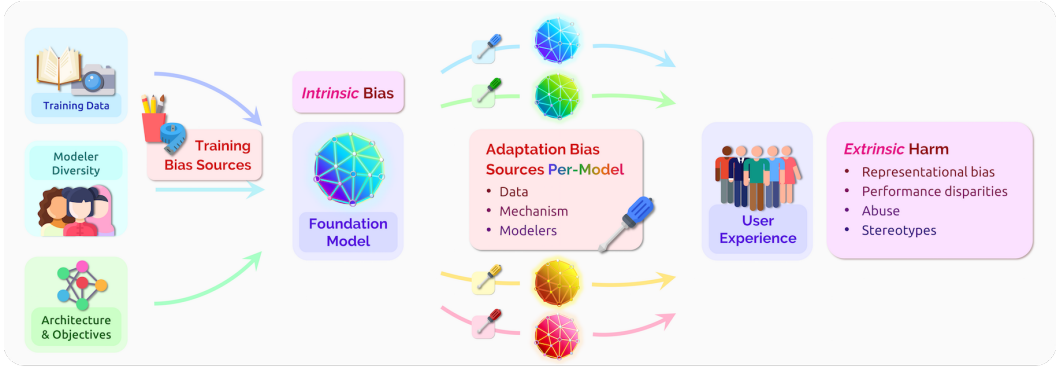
Training Data

Modeler Diversity

Architecture & Objectives

Training Bias Sources

*Intrinsic* Bias

Foundation Model

Adaptation Bias Sources Per-Model
- Data
- Mechanism
- Modelers

User Experience

*Extrinsic* Harm
- Representational bias
- Performance disparities
- Abuse
- Stereotypes